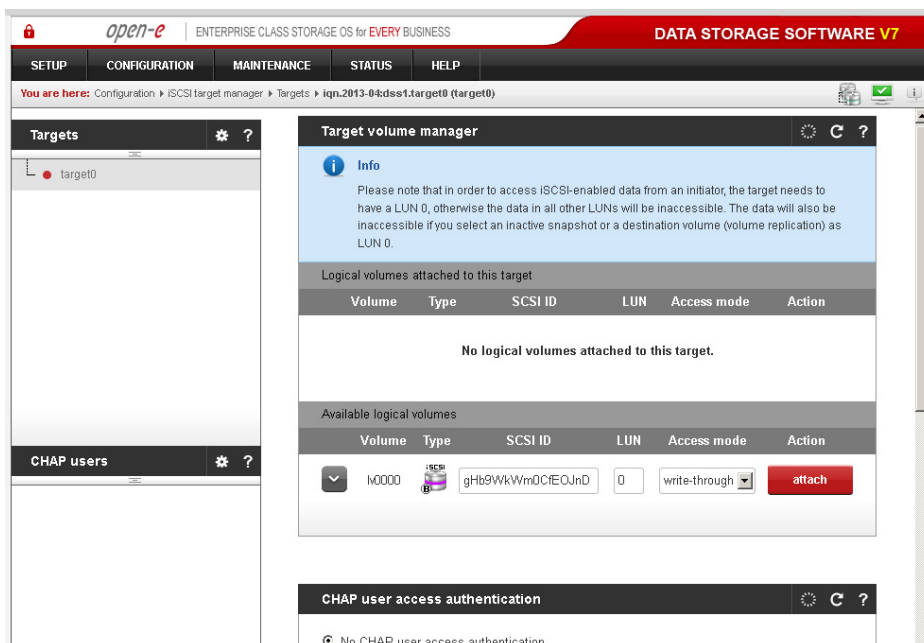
open-e | ENTERPRISE CLASS STORAGE OS for EVERY BUSINESS

DATA STORAGE SOFTWARE V7

SETUP CONFIGURATION MAINTENANCE STATUS HELP

You are here: Configuration ▸ iSCSI target manager ▸ Targets ▸ iqn.2013-04:dss1.target0 (target0)

Targets

target0

CHAP users

Target volume manager

Info

Please note that in order to access iSCSI-enabled data from an initiator, the target needs to have a LUN 0, otherwise the data in all other LUNs will be inaccessible. The data will also be inaccessible if you select an inactive snapshot or a destination volume (volume replication) as LUN 0.

Logical volumes attached to this target

| Volume | Type | SCSI ID | LUN | Access mode | Action |
|---|---|---|---|---|---|

No logical volumes attached to this target.

Available logical volumes

| Volume | Type | SCSI ID | LUN | Access mode | Action |
|---|---|---|---|---|---|
| lv0000 | iSCSI B | gHb9WkWm0CfEOJnD | 0 | write-through | attach |

CHAP user access authentication

No CHAP user access authentication